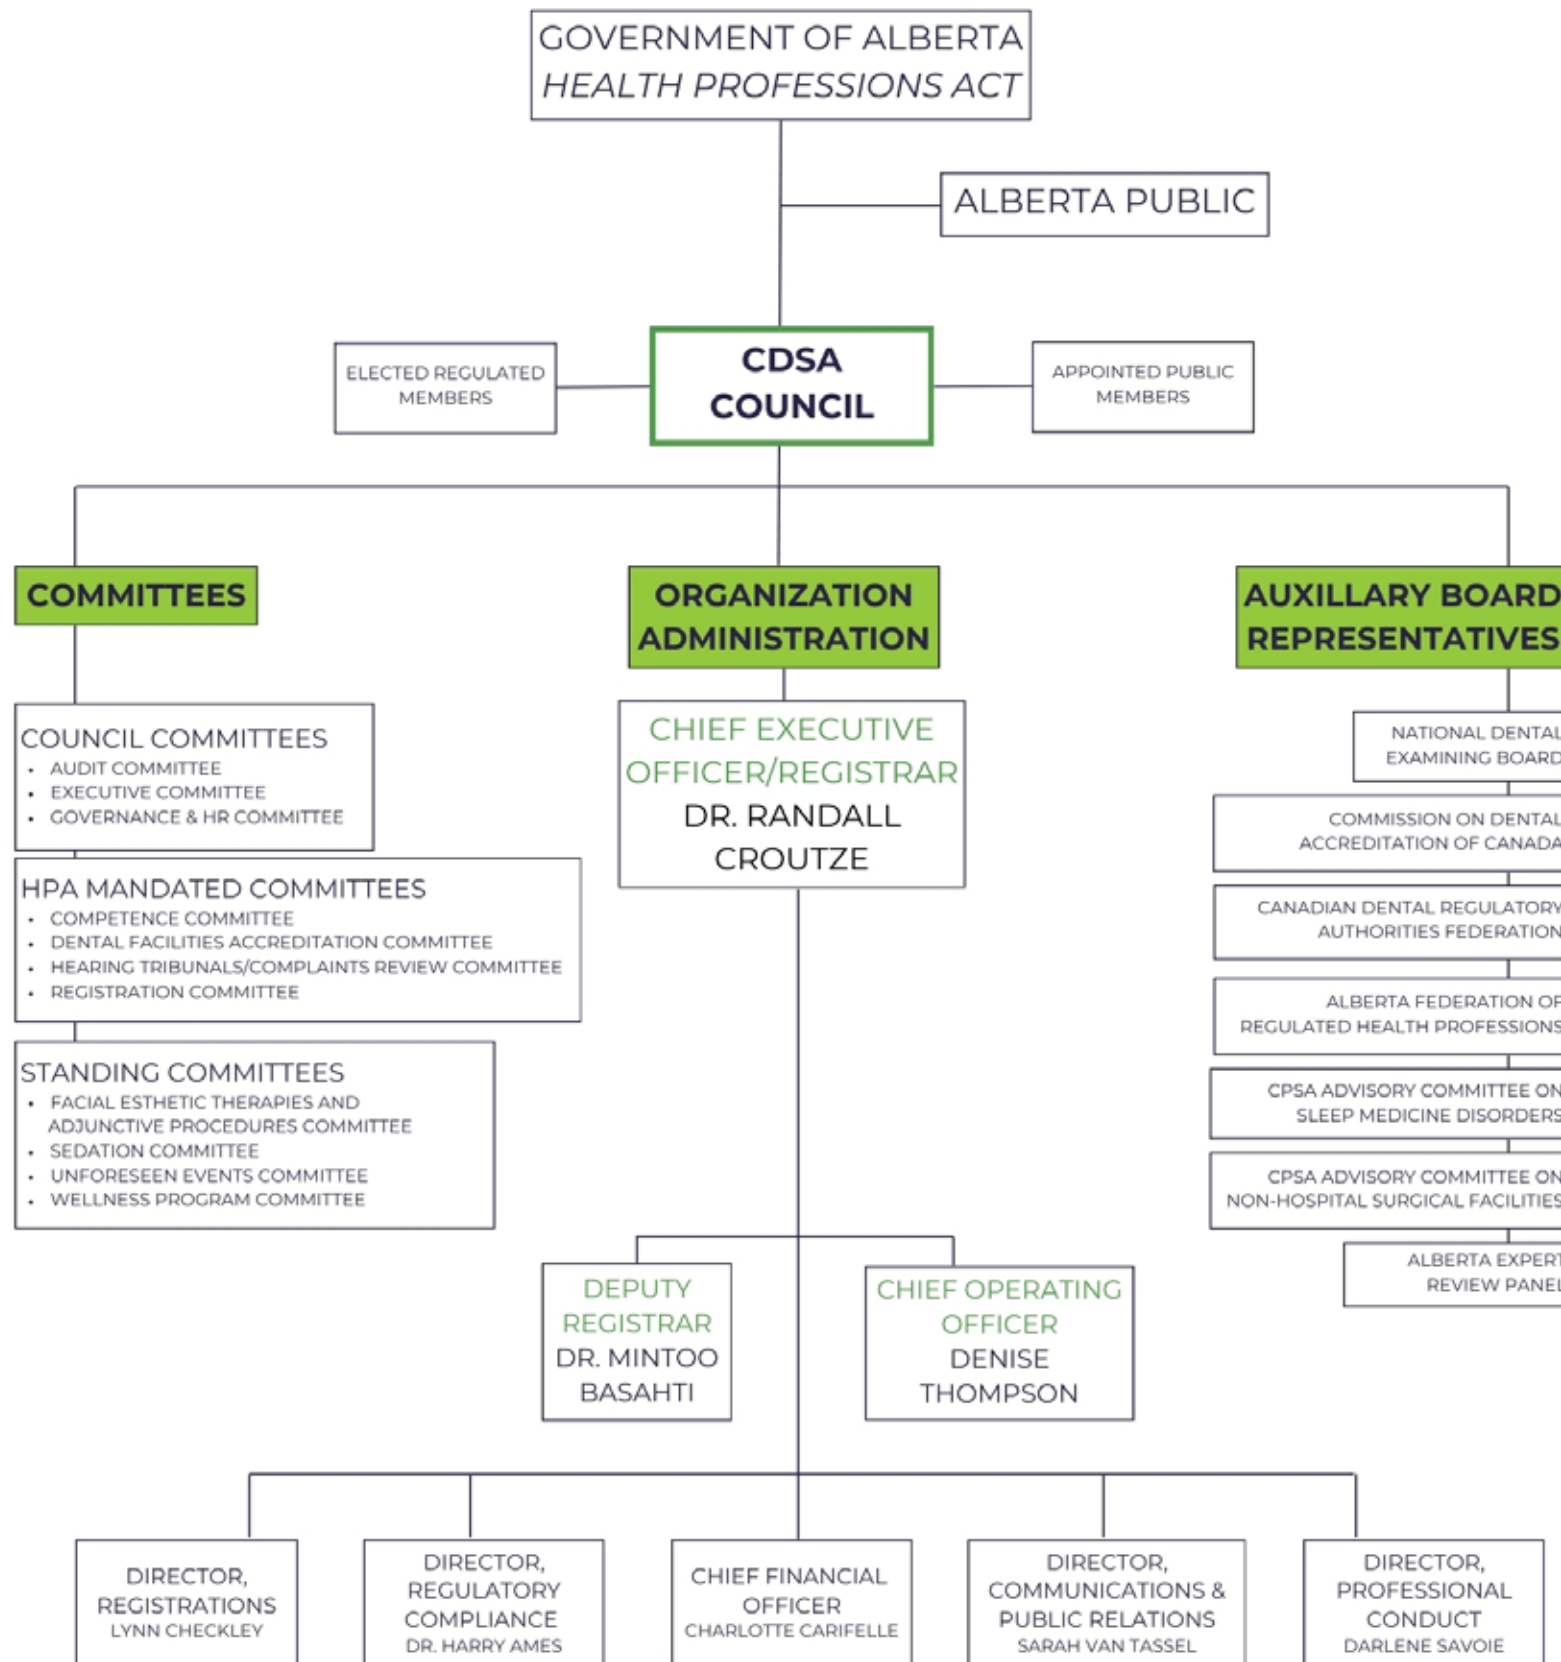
GOVERNMENT OF ALBERTA
HEALTH PROFESSIONS ACT

ALBERTA PUBLIC

ELECTED REGULATED MEMBERS

CDSA COUNCIL

APPOINTED PUBLIC MEMBERS

COMMITTEES

COUNCIL COMMITTEES
• AUDIT COMMITTEE
• EXECUTIVE COMMITTEE
• GOVERNANCE & HR COMMITTEE

HPA MANDATED COMMITTEES
• COMPETENCE COMMITTEE
• DENTAL FACILITIES ACCREDITATION COMMITTEE
• HEARING TRIBUNALS/COMPLAINTS REVIEW COMMITTEE
• REGISTRATION COMMITTEE

STANDING COMMITTEES
• FACIAL ESTHETIC THERAPIES AND ADJUNCTIVE PROCEDURES COMMITTEE
• SEDATION COMMITTEE
• UNFORESEEN EVENTS COMMITTEE
• WELLNESS PROGRAM COMMITTEE

ORGANIZATION ADMINISTRATION

CHIEF EXECUTIVE OFFICER/REGISTRAR
DR. RANDALL CROUTZE

DEPUTY REGISTRAR
DR. MINTOO BASAHTI

CHIEF OPERATING OFFICER
DENISE THOMPSON

AUXILLARY BOARD REPRESENTATIVES

NATIONAL DENTAL EXAMINING BOARD

COMMISSION ON DENTAL ACCREDITATION OF CANADA

CANADIAN DENTAL REGULATORY AUTHORITIES FEDERATION

ALBERTA FEDERATION OF REGULATED HEALTH PROFESSIONS

CPSA ADVISORY COMMITTEE ON SLEEP MEDICINE DISORDERS

CPSA ADVISORY COMMITTEE ON NON-HOSPITAL SURGICAL FACILITIES

ALBERTA EXPERT REVIEW PANEL

DIRECTOR, REGISTRATIONS
LYNN CHECKLEY

DIRECTOR, REGULATORY COMPLIANCE
DR. HARRY AMES

CHIEF FINANCIAL OFFICER
CHARLOTTE CARIFELLE

DIRECTOR, COMMUNICATIONS & PUBLIC RELATIONS
SARAH VAN TASSEL

DIRECTOR, PROFESSIONAL CONDUCT
DARLENE SAVOIE